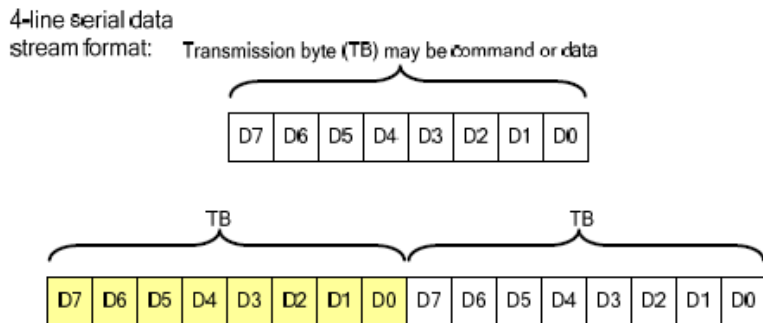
4-line serial data stream format:

Transmission byte (TB) may be command or data

| D7 | D6 | D5 | D4 | D3 | D2 | D1 | D0 |
|---|---|---|---|---|---|---|---|

TB TB

| D7 | D6 | D5 | D4 | D3 | D2 | D1 | D0 | D7 | D6 | D5 | D4 | D3 | D2 | D1 | D0 |
|---|---|---|---|---|---|---|---|---|---|---|---|---|---|---|---|